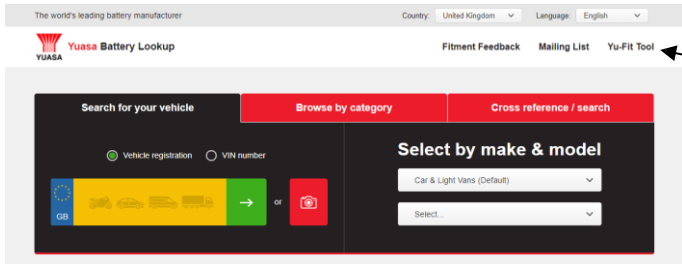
The world's leading battery manufacturer

Country: United Kingdom

Language: English

YUASA

Yuasa Battery Lookup

Fitment Feedback

Mailing List

Yu-Fit Tool

Search for your vehicle

Browse by category

Cross reference / search

Vehicle registration

VIN number

GB

or

Select by make & model

Car & Light Vans (Default)

Select...